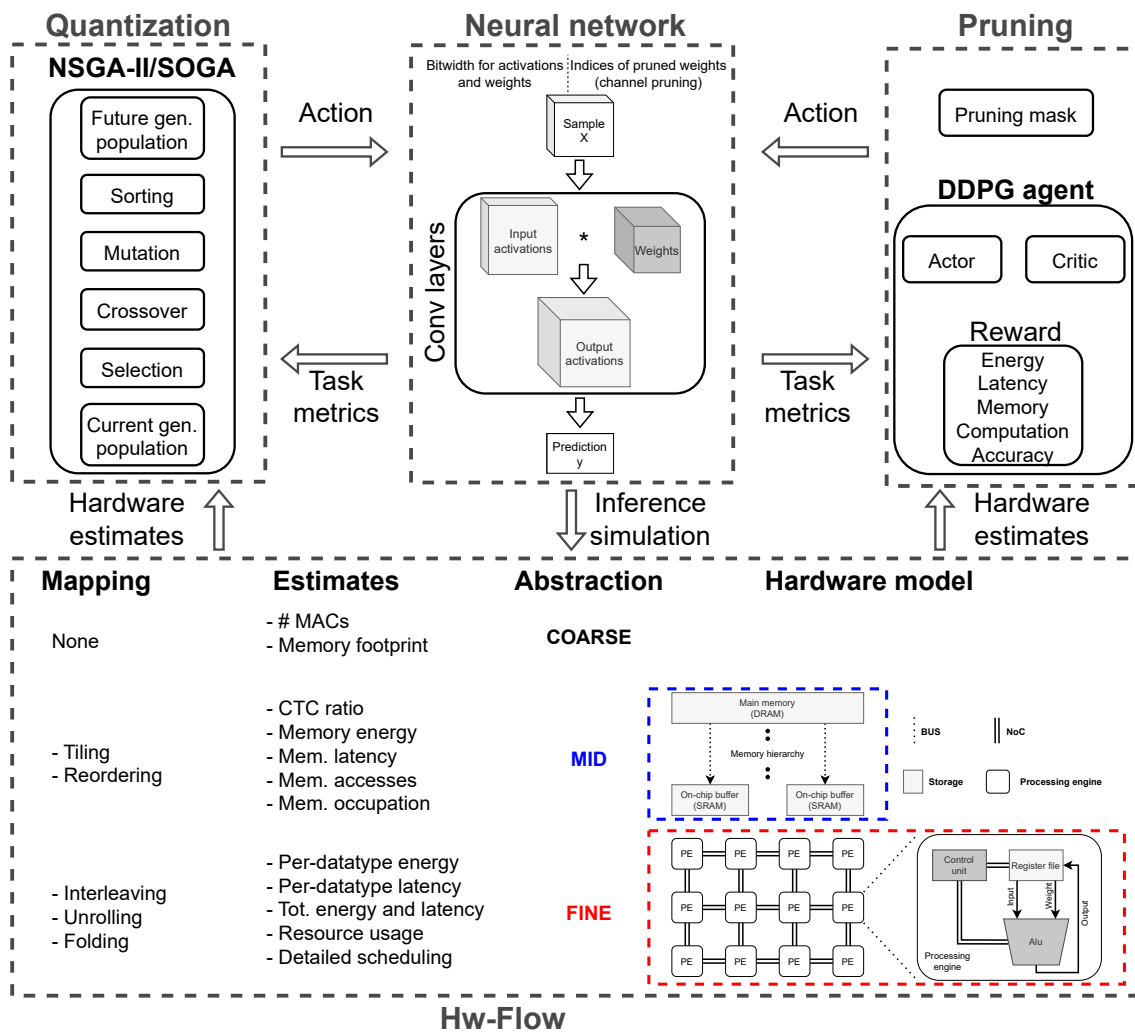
Quantization

NSGA-II/SOGA

Future gen. population

Sorting

Mutation

Crossover

Selection

Current gen. population

Action

Task metrics

Neural network

Bitwidth for activations and weights

Indices of pruned weights (channel pruning)

Sample X

Conv layers

Input activations

*

Weights

Output activations

Prediction y

Pruning

Action

Pruning mask

DDPG agent

Actor

Critic

Reward

Energy
Latency
Memory
Computation
Accuracy

Task metrics

Hardware estimates

Inference simulation

Hardware estimates

Mapping

Estimates

Abstraction

Hardware model

None

- # MACs
- Memory footprint

COARSE

- Tiling
- Reordering

- CTC ratio
- Memory energy
- Mem. latency
- Mem. accesses
- Mem. occupation

MID

Main memory (DRAM)

Memory hierarchy

On-chip buffer (SRAM)

On-chip buffer (SRAM)

BUS

NoC

Storage

Processing engine

- Interleaving
- Unrolling
- Folding

- Per-datatype energy
- Per-datatype latency
- Tot. energy and latency
- Resource usage
- Detailed scheduling

FINE

PE PE PE PE
PE PE PE PE
PE PE PE PE

Control unit

Register file

Input

Weight

Output

Alu

Processing engine

Hw-Flow